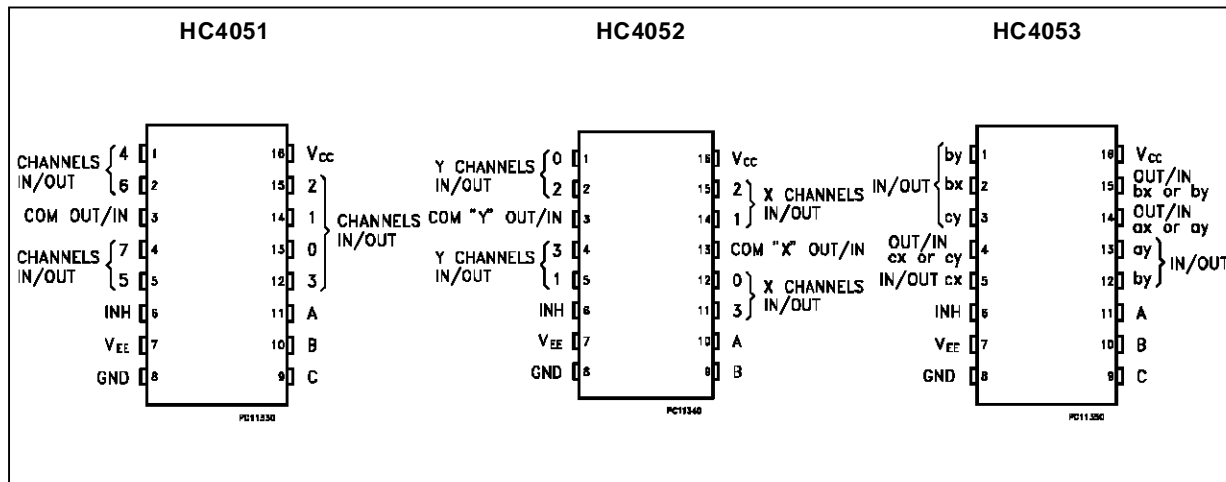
HC4051

CHANNELS IN/OUT 4 1
6 2
COM OUT/IN 3
CHANNELS IN/OUT 7 4
5 5
INH 6
$V_{EE}$ 7
GND 8
16 $V_{CC}$
15 2
14 1
13 0
12 3
CHANNELS IN/OUT
11 A
10 B
9 C
PC11330

HC4052

Y CHANNELS IN/OUT 0 1
2 2
COM "Y" OUT/IN 3
Y CHANNELS IN/OUT 3 4
1 5
INH 6
$V_{EE}$ 7
GND 8
16 $V_{CC}$
15 2
14 1
X CHANNELS IN/OUT
13 COM "X" OUT/IN
12 0
11 3
X CHANNELS IN/OUT
10 A
9 B
PC11340

HC4053

IN/OUT by 1
bx 2
cy 3
OUT/IN cx or cy 4
IN/OUT cx 5
INH 6
$V_{EE}$ 7
GND 8
16 $V_{CC}$
15 OUT/IN bx or by
14 OUT/IN ax or ay
13 ay
12 by
IN/OUT
11 A
10 B
9 C
PC11350